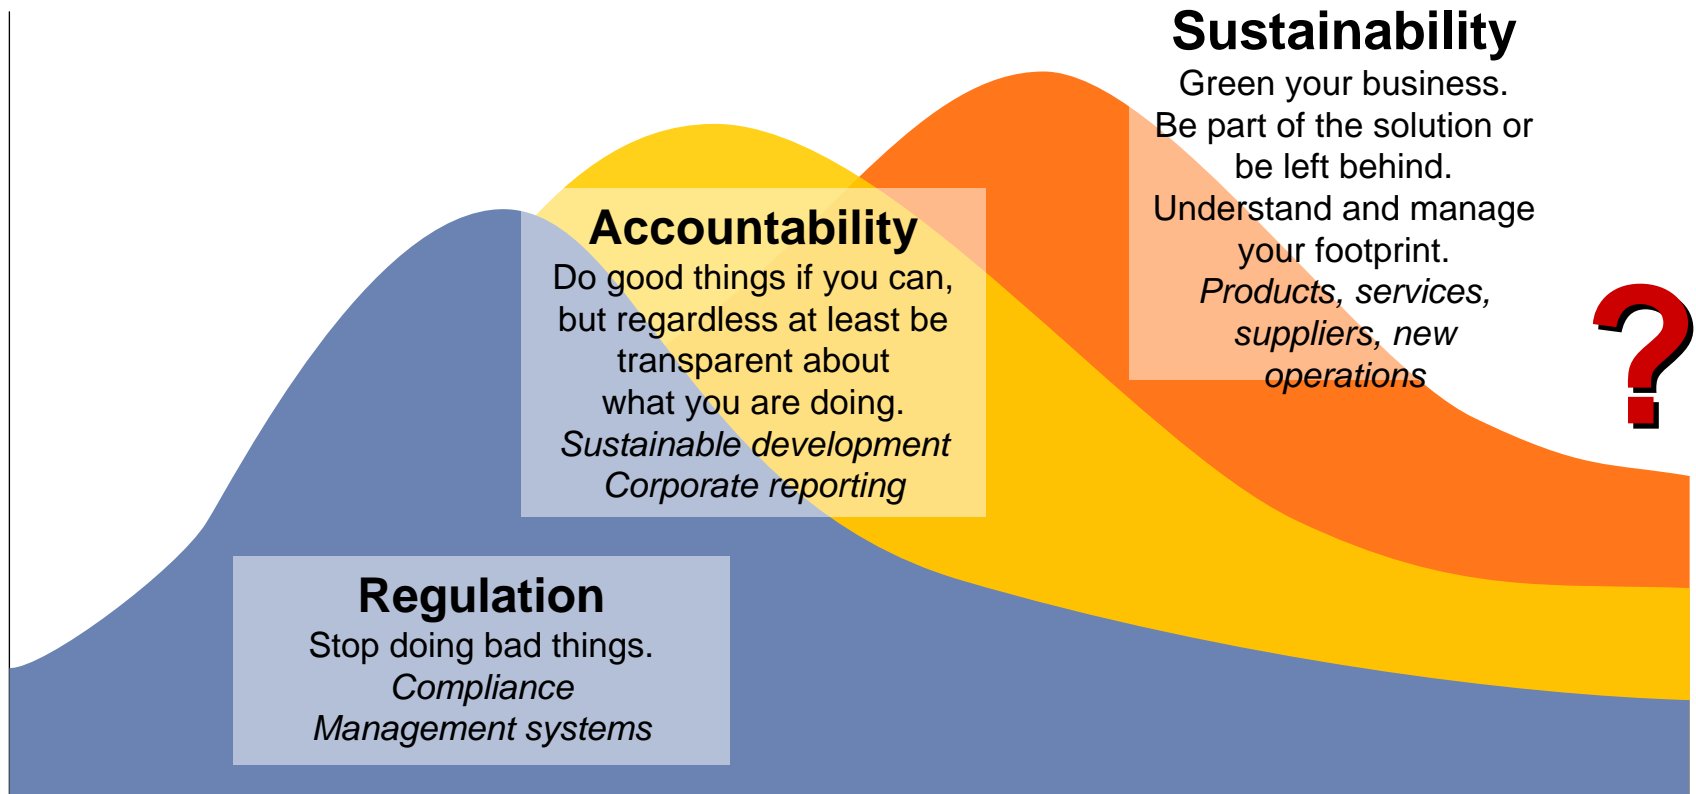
Sustainability
Green your business.
Be part of the solution or be left behind.
Understand and manage your footprint.
*Products, services, suppliers, new operations*

Accountability
Do good things if you can, but regardless at least be transparent about what you are doing.
*Sustainable development*
*Corporate reporting*

?

Regulation
Stop doing bad things.
*Compliance*
*Management systems*